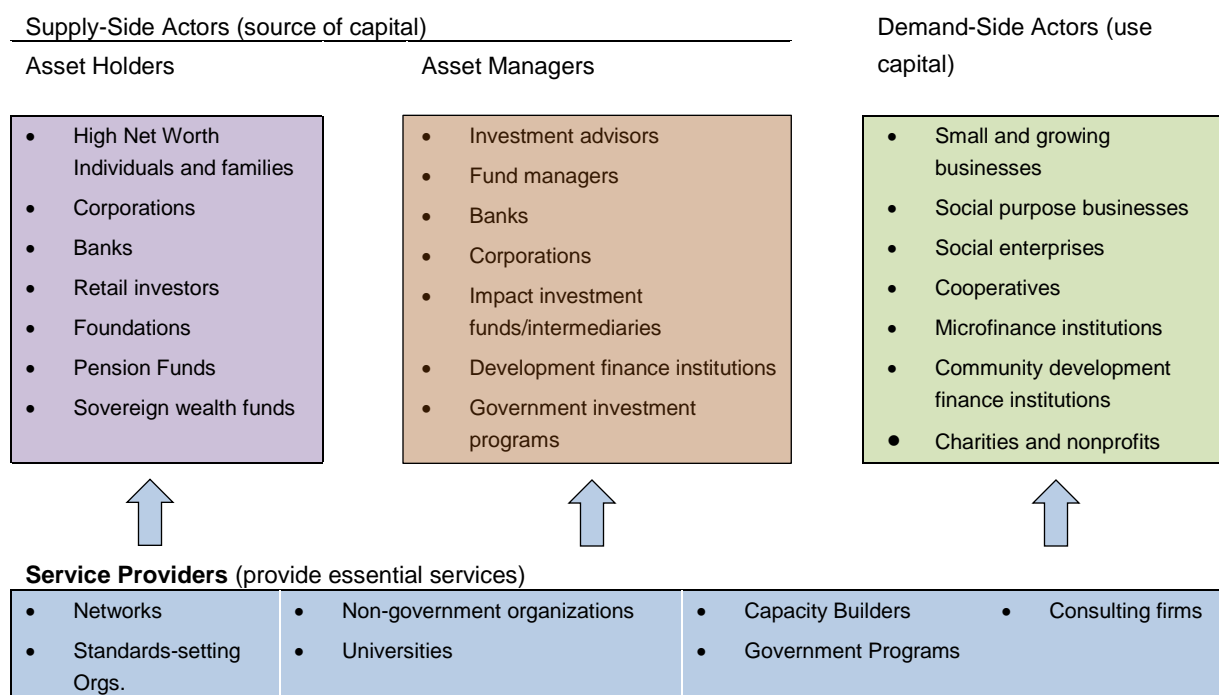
Supply-Side Actors (source of capital)

Demand-Side Actors (use capital)

Asset Holders

- High Net Worth Individuals and families
- Corporations
- Banks
- Retail investors
- Foundations
- Pension Funds
- Sovereign wealth funds

Asset Managers

- Investment advisors
- Fund managers
- Banks
- Corporations
- Impact investment funds/intermediaries
- Development finance institutions
- Government investment programs

- Small and growing businesses
- Social purpose businesses
- Social enterprises
- Cooperatives
- Microfinance institutions
- Community development finance institutions
- Charities and nonprofits

**Service Providers** (provide essential services)

| | | | |
|---|---|---|---|
| • Networks | • Non-government organizations | • Capacity Builders | • Consulting firms |
| • Standards-setting Orgs. | • Universities | • Government Programs | |